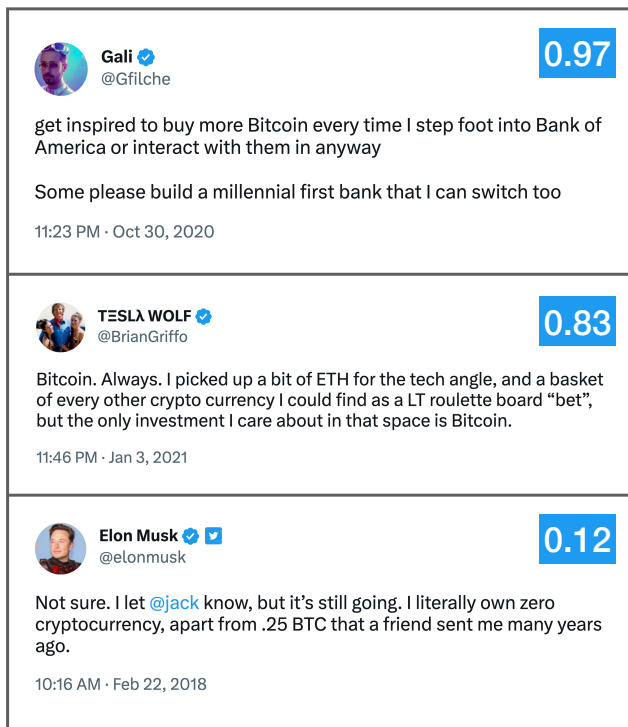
Gali
@Gfilche

0.97

get inspired to buy more Bitcoin every time I step foot into Bank of America or interact with them in anyway

Some please build a millennial first bank that I can switch too

11:23 PM · Oct 30, 2020

TΞSLΛ WOLF
@BrianGriffo

0.83

Bitcoin. Always. I picked up a bit of ETH for the tech angle, and a basket of every other crypto currency I could find as a LT roulette board "bet", but the only investment I care about in that space is Bitcoin.

11:46 PM · Jan 3, 2021

Elon Musk
@elonmusk

0.12

Not sure. I let @jack know, but it's still going. I literally own zero cryptocurrency, apart from .25 BTC that a friend sent me many years ago.

10:16 AM · Feb 22, 2018